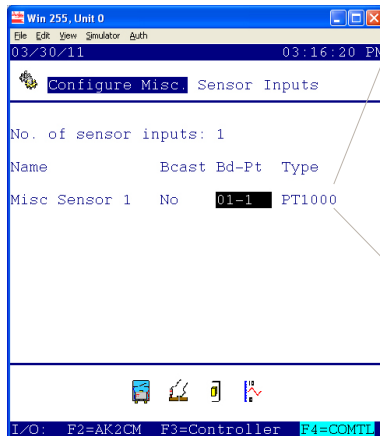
Win 255, Unit 0
File Edit View Simulator Auth
03/30/11 03:16:20 PM

Configure Misc. Sensor Inputs

No. of sensor inputs: 1

| Name | Bcast | Bd-Pt | Type |
|---|---|---|---|
| Misc Sensor 1 | No | 01-1 | PT1000 |

I/O: F2=AK2CM F3=Controller F4=COMTL